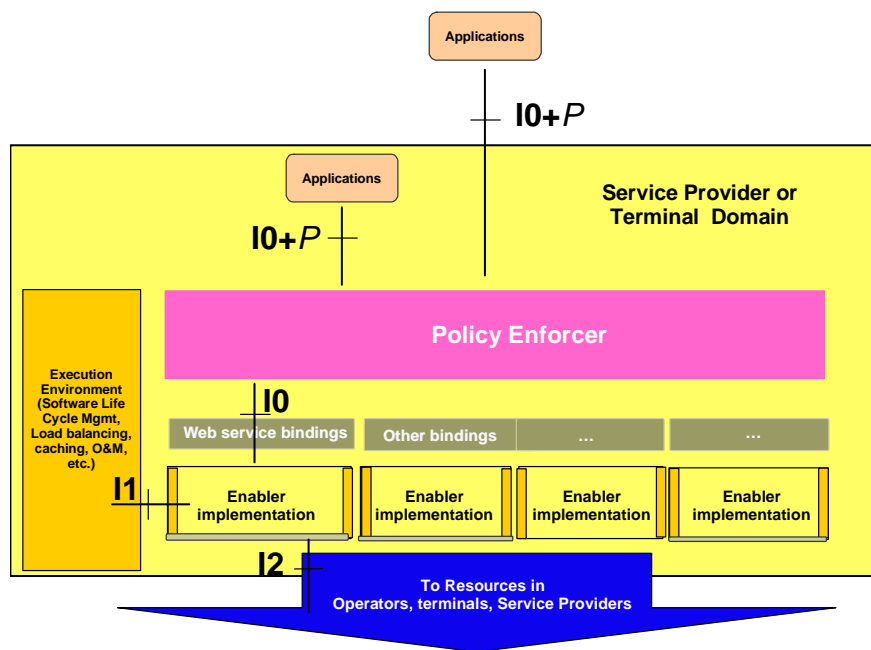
Applications

I0+$P$

Applications

Service Provider or Terminal Domain

I0+$P$

Policy Enforcer

Execution Environment (Software Life Cycle Mgmt, Load balancing, caching, O&M, etc.)

I0

Web service bindings

Other bindings

...

...

I1

Enabler implementation

Enabler implementation

Enabler implementation

Enabler implementation

I2

To Resources in Operators, terminals, Service Providers